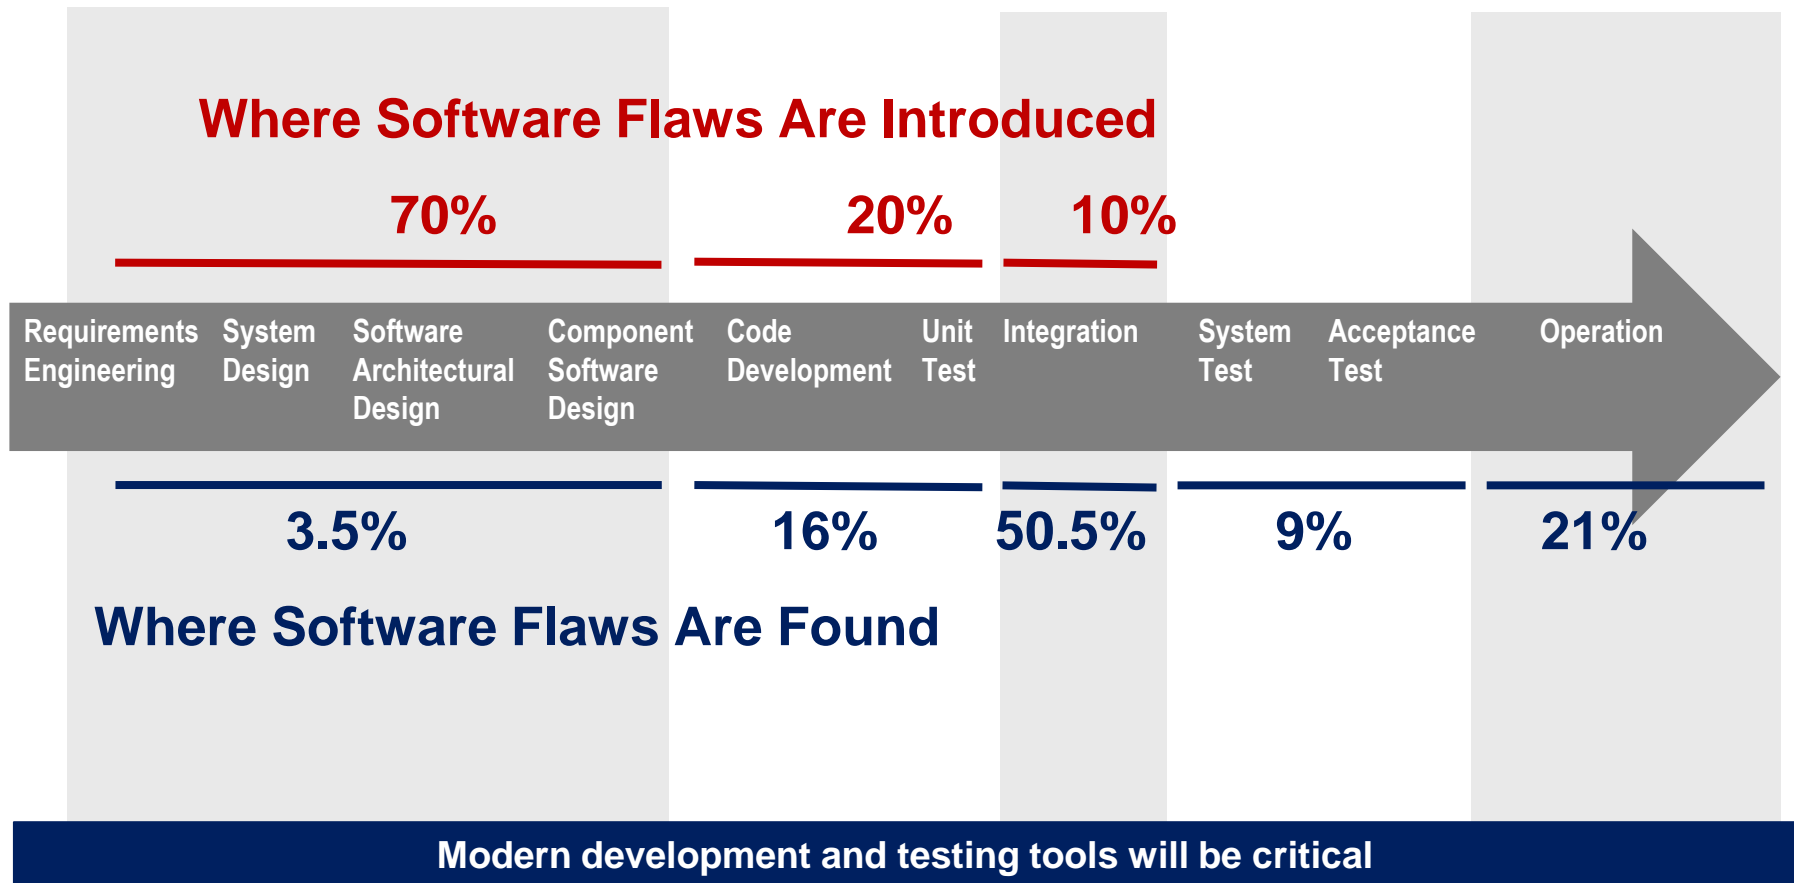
Where Software Flaws Are Introduced

70%

20%

10%

Requirements Engineering

System Design

Software Architectural Design

Component Software Design

Code Development

Unit Test

Integration

System Test

Acceptance Test

Operation

3.5%

16%

50.5%

9%

21%

Where Software Flaws Are Found

Modern development and testing tools will be critical